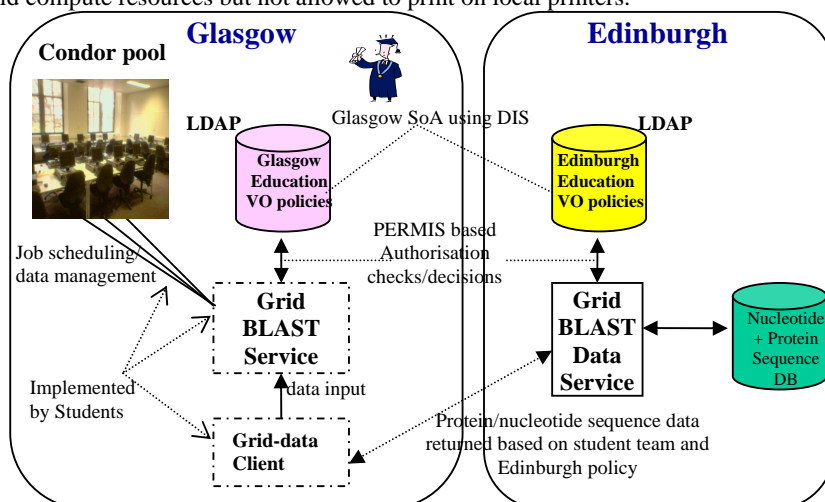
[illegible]d compute resources but not allowed to print on local printers.

Condor pool

Glasgow

Edinburgh

LDAP

Glasgow SoA using DIS

LDAP

Glasgow Education VO policies

Edinburgh Education VO policies

PERMIS based Authorisation checks/decisions

Job scheduling/ data management

Grid BLAST Service

Grid BLAST Data Service

Nucleotide + Protein Sequence DB

Implemented by Students

data input

Grid-data Client

Protein/nucleotide sequence data returned based on student team and Edinburgh policy